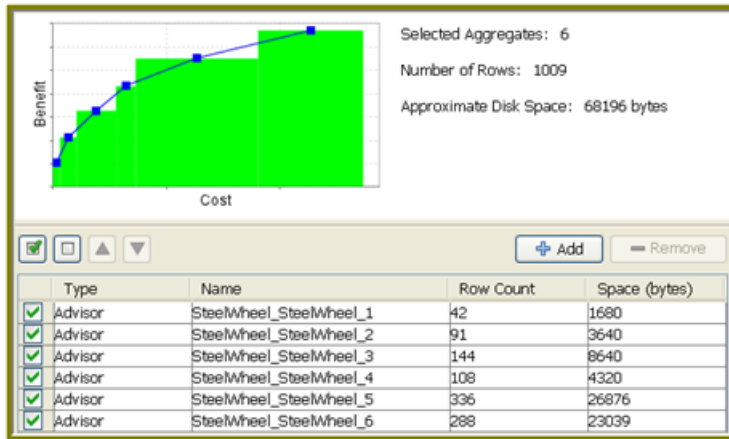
Benefit

Cost

Selected Aggregates: 6

Number of Rows: 1009

Approximate Disk Space: 68196 bytes

Add

Remove

| | Type | Name | Row Count | Space (bytes) |
|---|---|---|---|---|
| | Advisor | SteelWheel_SteelWheel_1 | 42 | 1680 |
| | Advisor | SteelWheel_SteelWheel_2 | 91 | 3640 |
| | Advisor | SteelWheel_SteelWheel_3 | 144 | 8640 |
| | Advisor | SteelWheel_SteelWheel_4 | 108 | 4320 |
| | Advisor | SteelWheel_SteelWheel_5 | 336 | 26876 |
| | Advisor | SteelWheel_SteelWheel_6 | 288 | 23039 |